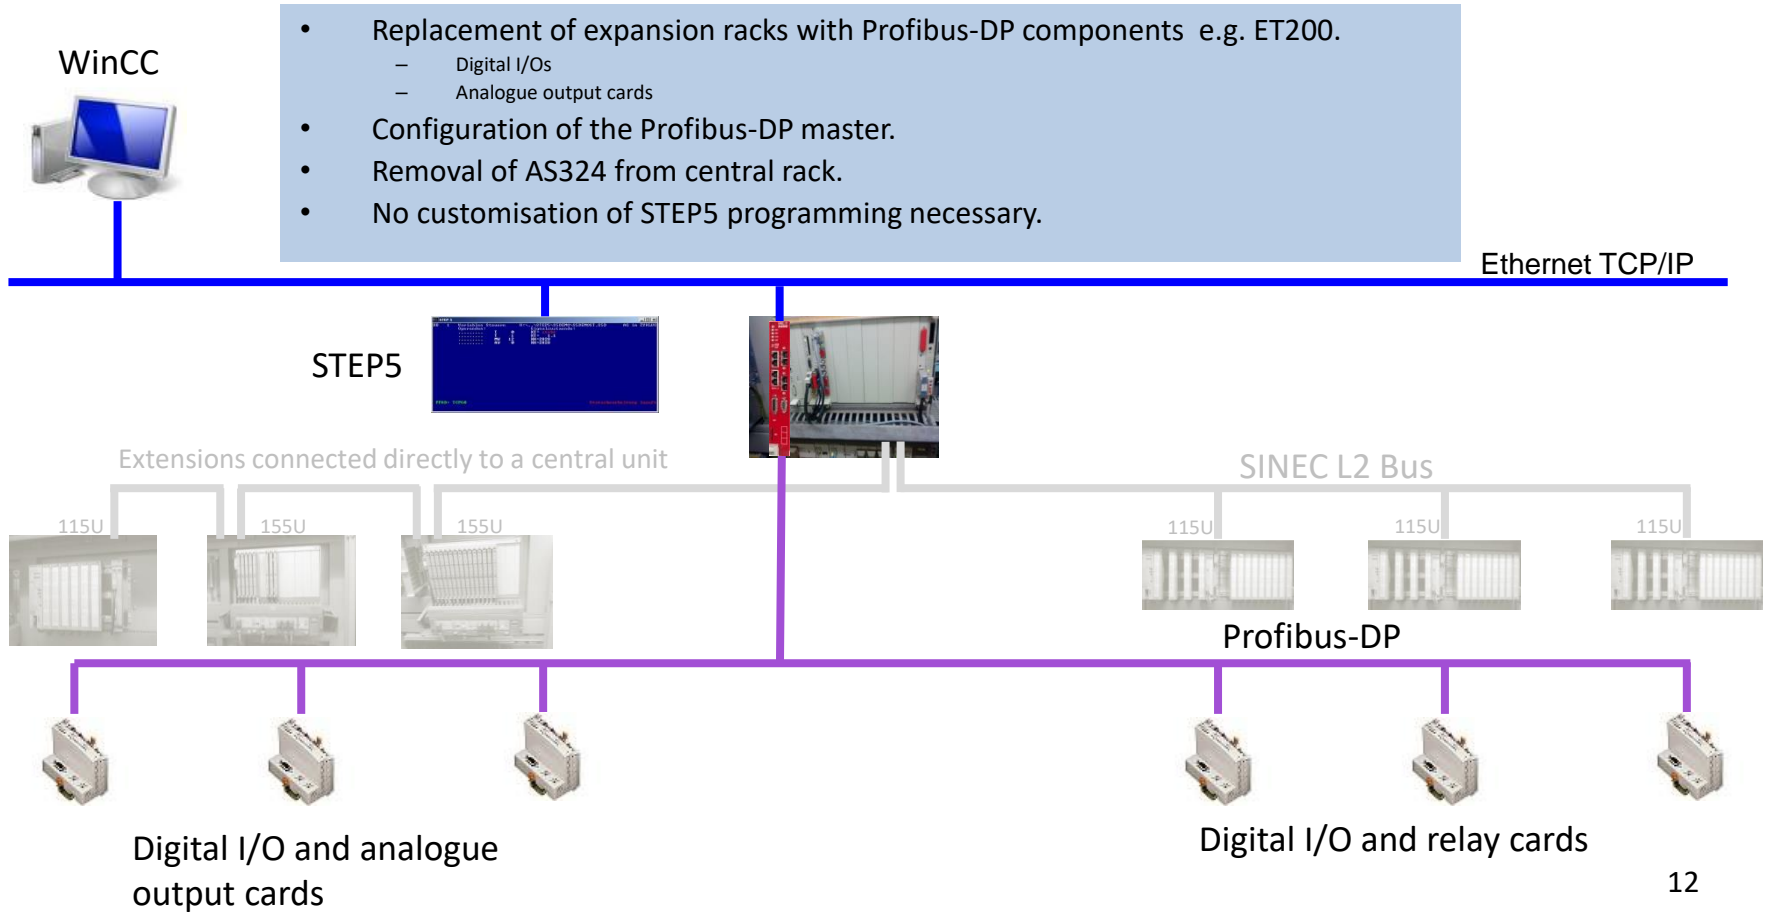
WinCC

- Replacement of expansion racks with Profibus-DP components e.g. ET200.
  - Digital I/Os
  - Analogue output cards
- Configuration of the Profibus-DP master.
- Removal of AS324 from central rack.
- No customisation of STEP5 programming necessary.

Ethernet TCP/IP

STEP5

Extensions connected directly to a central unit

SINEC L2 Bus

115U

155U

155U

115U

115U

115U

Profibus-DP

Digital I/O and analogue output cards

Digital I/O and relay cards

12